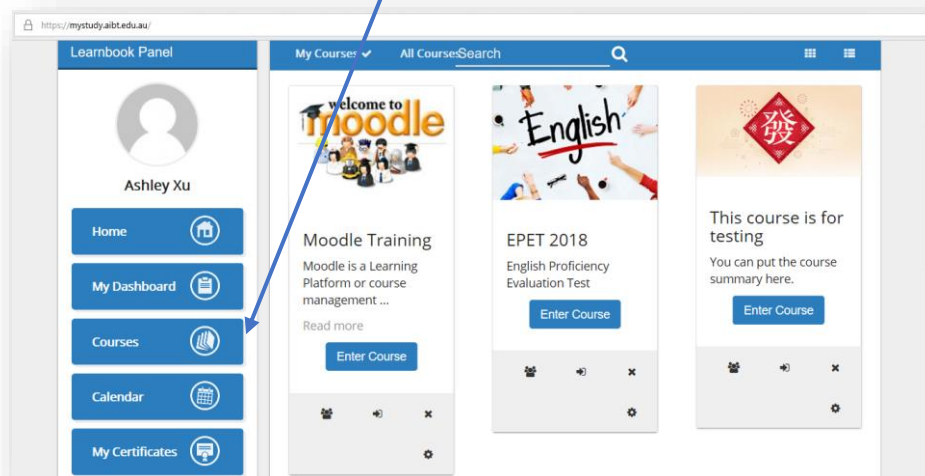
https://mystudy.aibt.edu.au/

Learnbook Panel

Ashley Xu

Home

My Dashboard

Courses

Calendar

My Certificates

My Courses ✔ All Courses Search

welcome to moodle

Moodle Training

Moodle is a Learning Platform or course management ...

Read more

Enter Course

English

EPET 2018

English Proficiency Evaluation Test

Enter Course

發

This course is for testing

You can put the course summary here.

Enter Course